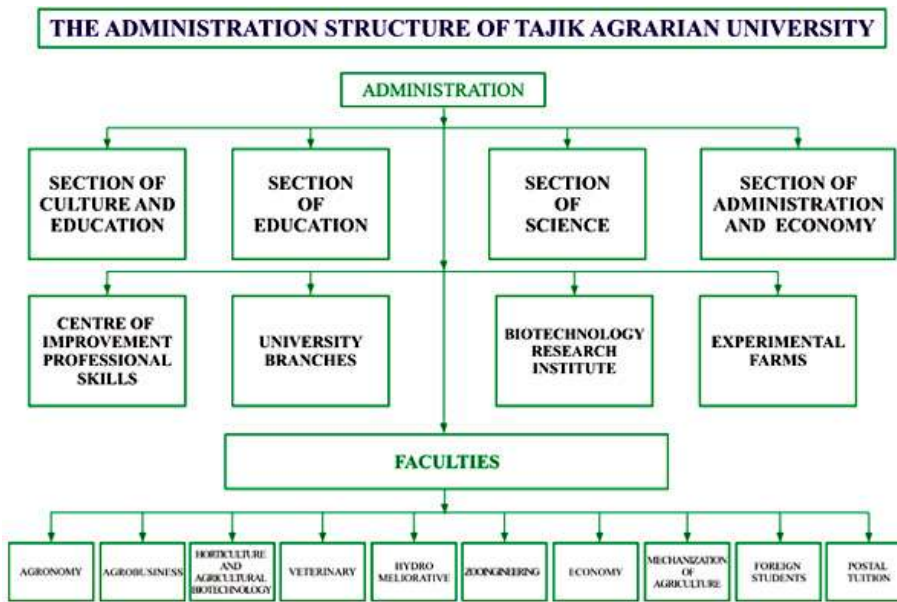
THE ADMINISTRATION STRUCTURE OF TAJIK AGRARIAN UNIVERSITY

ADMINISTRATION

SECTION OF CULTURE AND EDUCATION

SECTION OF EDUCATION

SECTION OF SCIENCE

SECTION OF ADMINISTRATION AND ECONOMY

CENTRE OF IMPROVEMENT PROFESSIONAL SKILLS

UNIVERSITY BRANCHES

BIOTECHNOLOGY RESEARCH INSTITUTE

EXPERIMENTAL FARMS

FACULTIES

AGRONOMY

AGROBUSINESS

HORTICULTURE AND AGRICULTURAL BIOTECHNOLOGY

VETERINARY

HYDRO MELIORATIVE

ZOOINGINEERING

ECONOMY

MECHANIZATION OF AGRICULTURE

FOREIGN STUDENTS

POSTAL TUITION